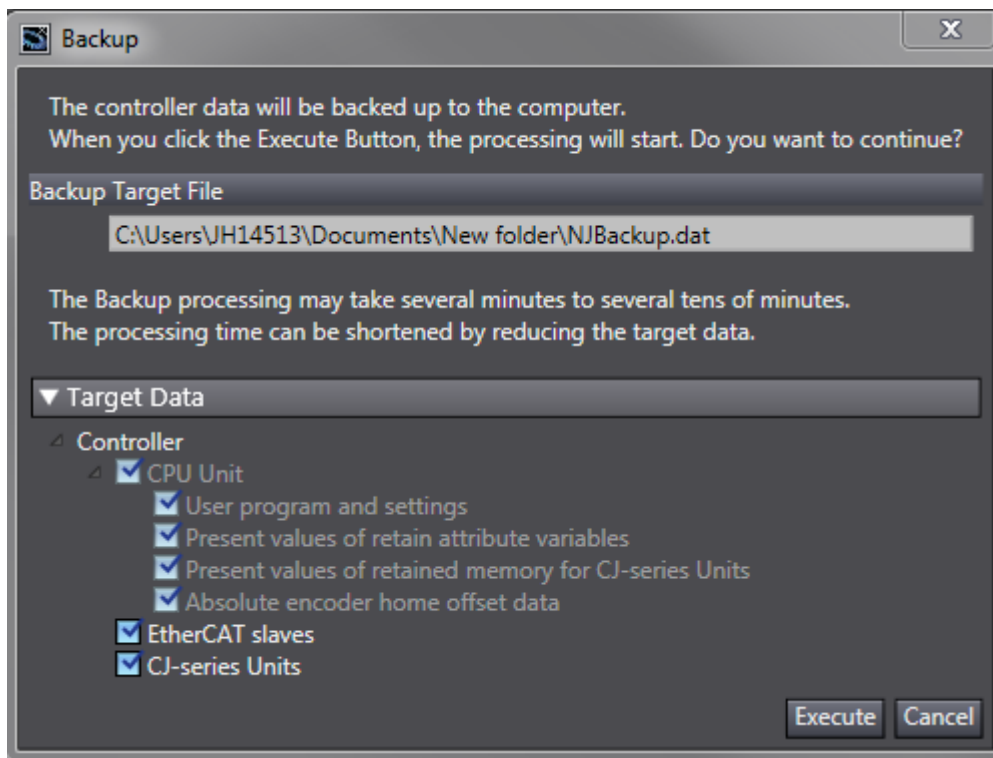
Backup

X

The controller data will be backed up to the computer.
When you click the Execute Button, the processing will start. Do you want to continue?

Backup Target File

C:\Users\JH14513\Documents\New folder\NJBackup.dat

The Backup processing may take several minutes to several tens of minutes.
The processing time can be shortened by reducing the target data.

▼ Target Data

Controller
CPU Unit
User program and settings
Present values of retain attribute variables
Present values of retained memory for CJ-series Units
Absolute encoder home offset data
EtherCAT slaves
CJ-series Units

Execute Cancel